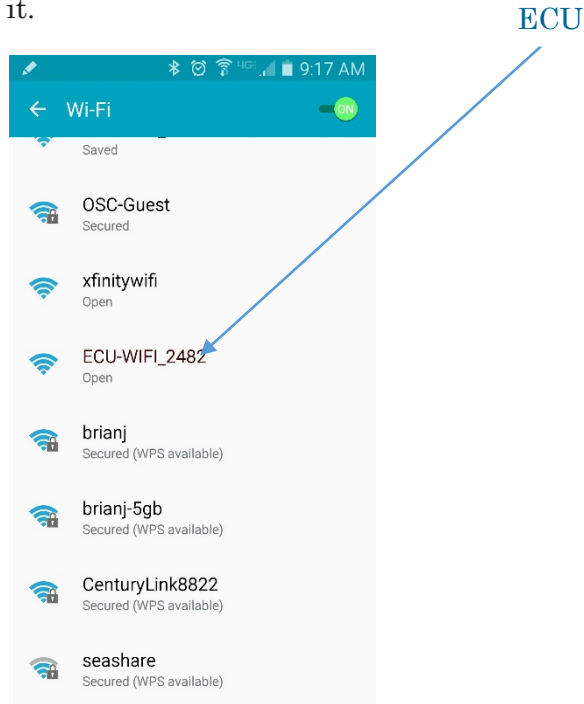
it.

ECU

9:17 AM

Wi-Fi

ON

Saved

OSC-Guest
Secured

xfinitywifi
Open

ECU-WIFI_2482
Open

brianj
Secured (WPS available)

brianj-5gb
Secured (WPS available)

CenturyLink8822
Secured (WPS available)

seashare
Secured (WPS available)